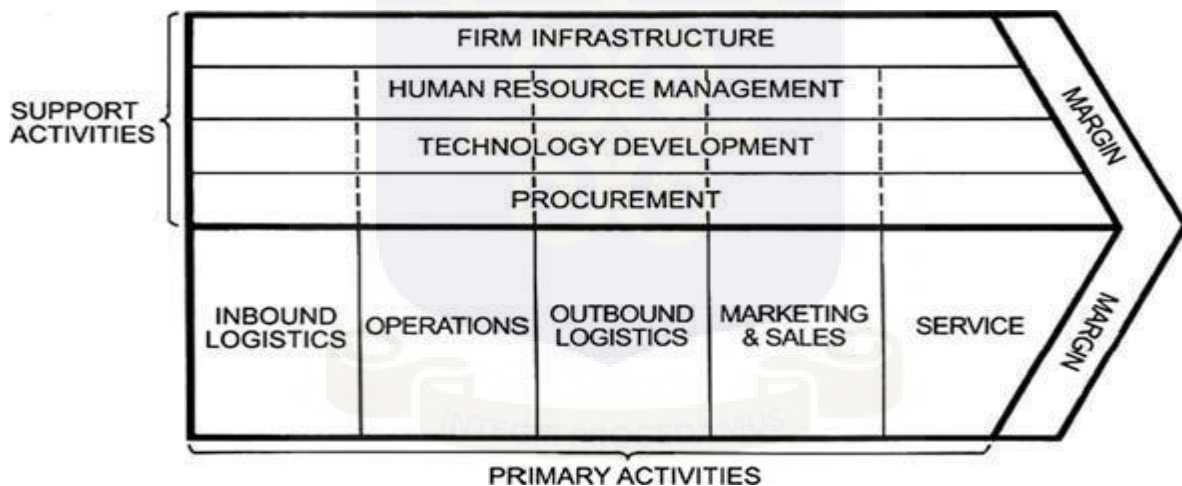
SUPPORT ACTIVITIES

FIRM INFRASTRUCTURE

HUMAN RESOURCE MANAGEMENT

TECHNOLOGY DEVELOPMENT

PROCUREMENT

MARGIN

INBOUND LOGISTICS

OPERATIONS

OUTBOUND LOGISTICS

MARKETING & SALES

SERVICE

MARGIN

PRIMARY ACTIVITIES